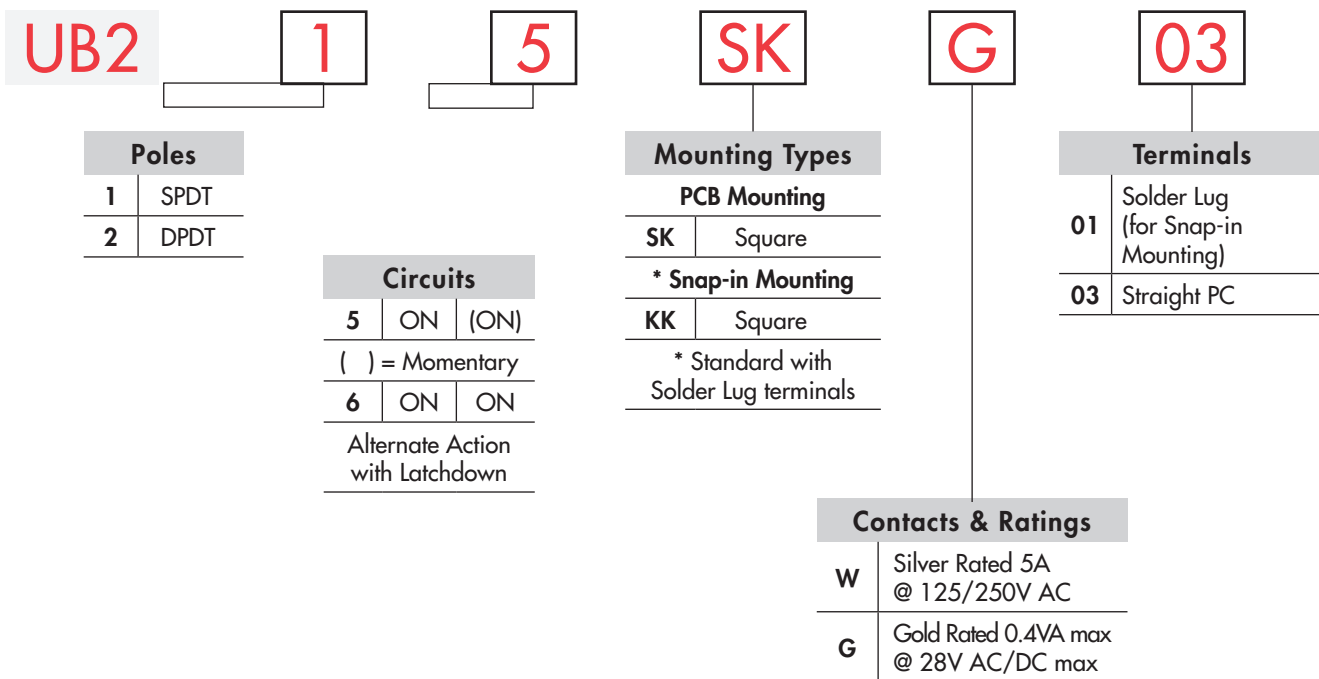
UB2 1 5 SK G 03

| Poles | |
|---|---|
| 1 | SPDT |
| 2 | DPDT |

| Circuits | | |
|---|---|---|
| 5 | ON | (ON) |
| ( ) = Momentary | | |
| 6 | ON | ON |
| Alternate Action with Latchdown | | |

| Mounting Types | |
|---|---|
| PCB Mounting | |
| SK | Square |
| * Snap-in Mounting | |
| KK | Square |
| * Standard with Solder Lug terminals | |

| Terminals | |
|---|---|
| 01 | Solder Lug (for Snap-in Mounting) |
| 03 | Straight PC |

| Contacts & Ratings | |
|---|---|
| W | Silver Rated 5A @ 125/250V AC |
| G | Gold Rated 0.4VA max @ 28V AC/DC max |